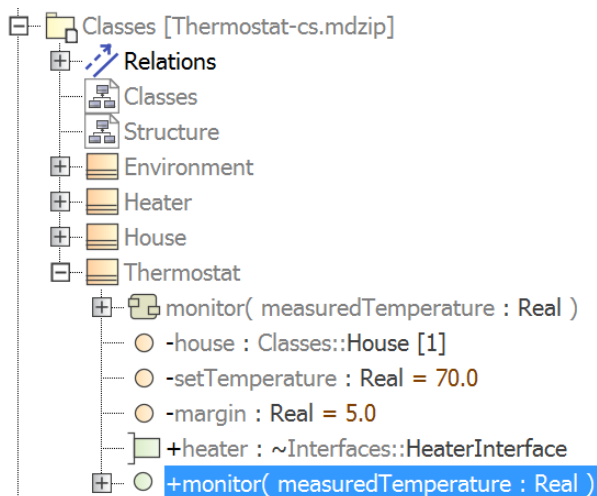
Classes [Thermostat-cs.mdzip]
Relations
Classes
Structure
Environment
Heater
House
Thermostat
monitor( measuredTemperature : Real )
-house : Classes::House [1]
-setTemperature : Real = 70.0
-margin : Real = 5.0
+heater : ~Interfaces::HeaterInterface
+monitor( measuredTemperature : Real )